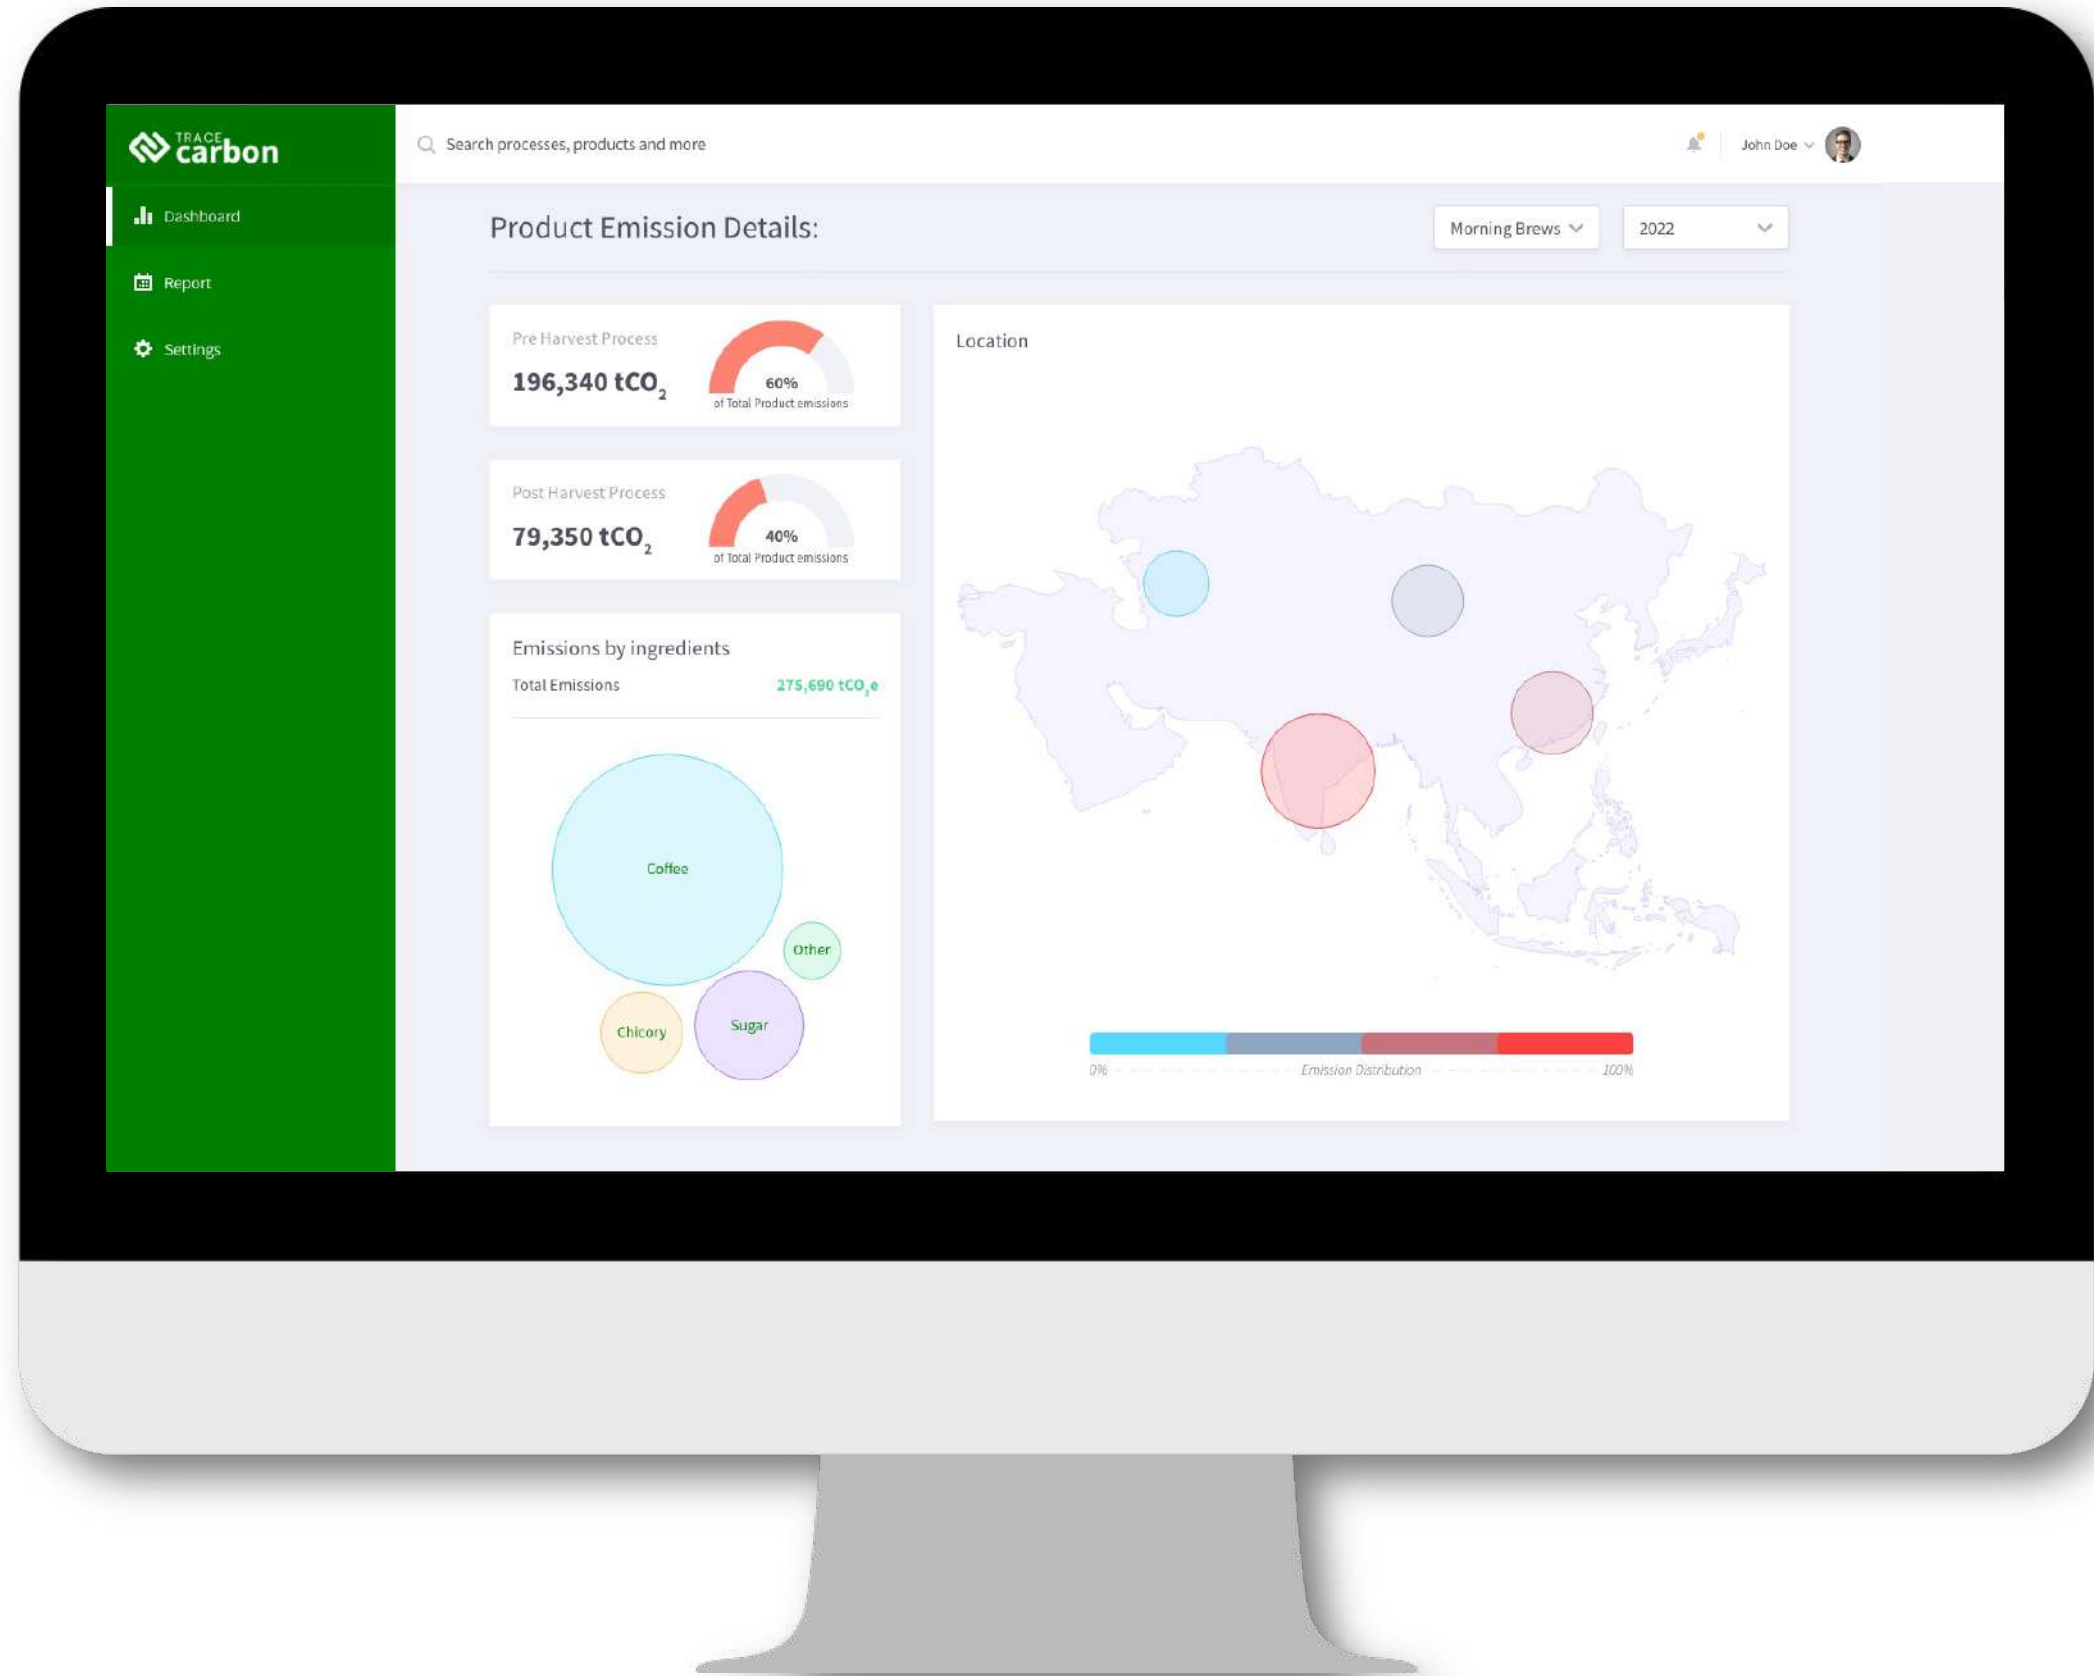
TRACE carbon

Dashboard

Report

Settings

Search processes, products and more

John Doe

Product Emission Details:

Morning Brews

2022

Pre Harvest Process

196,340 $tCO_2$

60%

of Total Product emissions

Post Harvest Process

79,350 $tCO_2$

40%

of Total Product emissions

Emissions by ingredients

Total Emissions

275,690 $tCO_2e$

Coffee

Other

Chicory

Sugar

Location

0%

Emission Distribution

100%